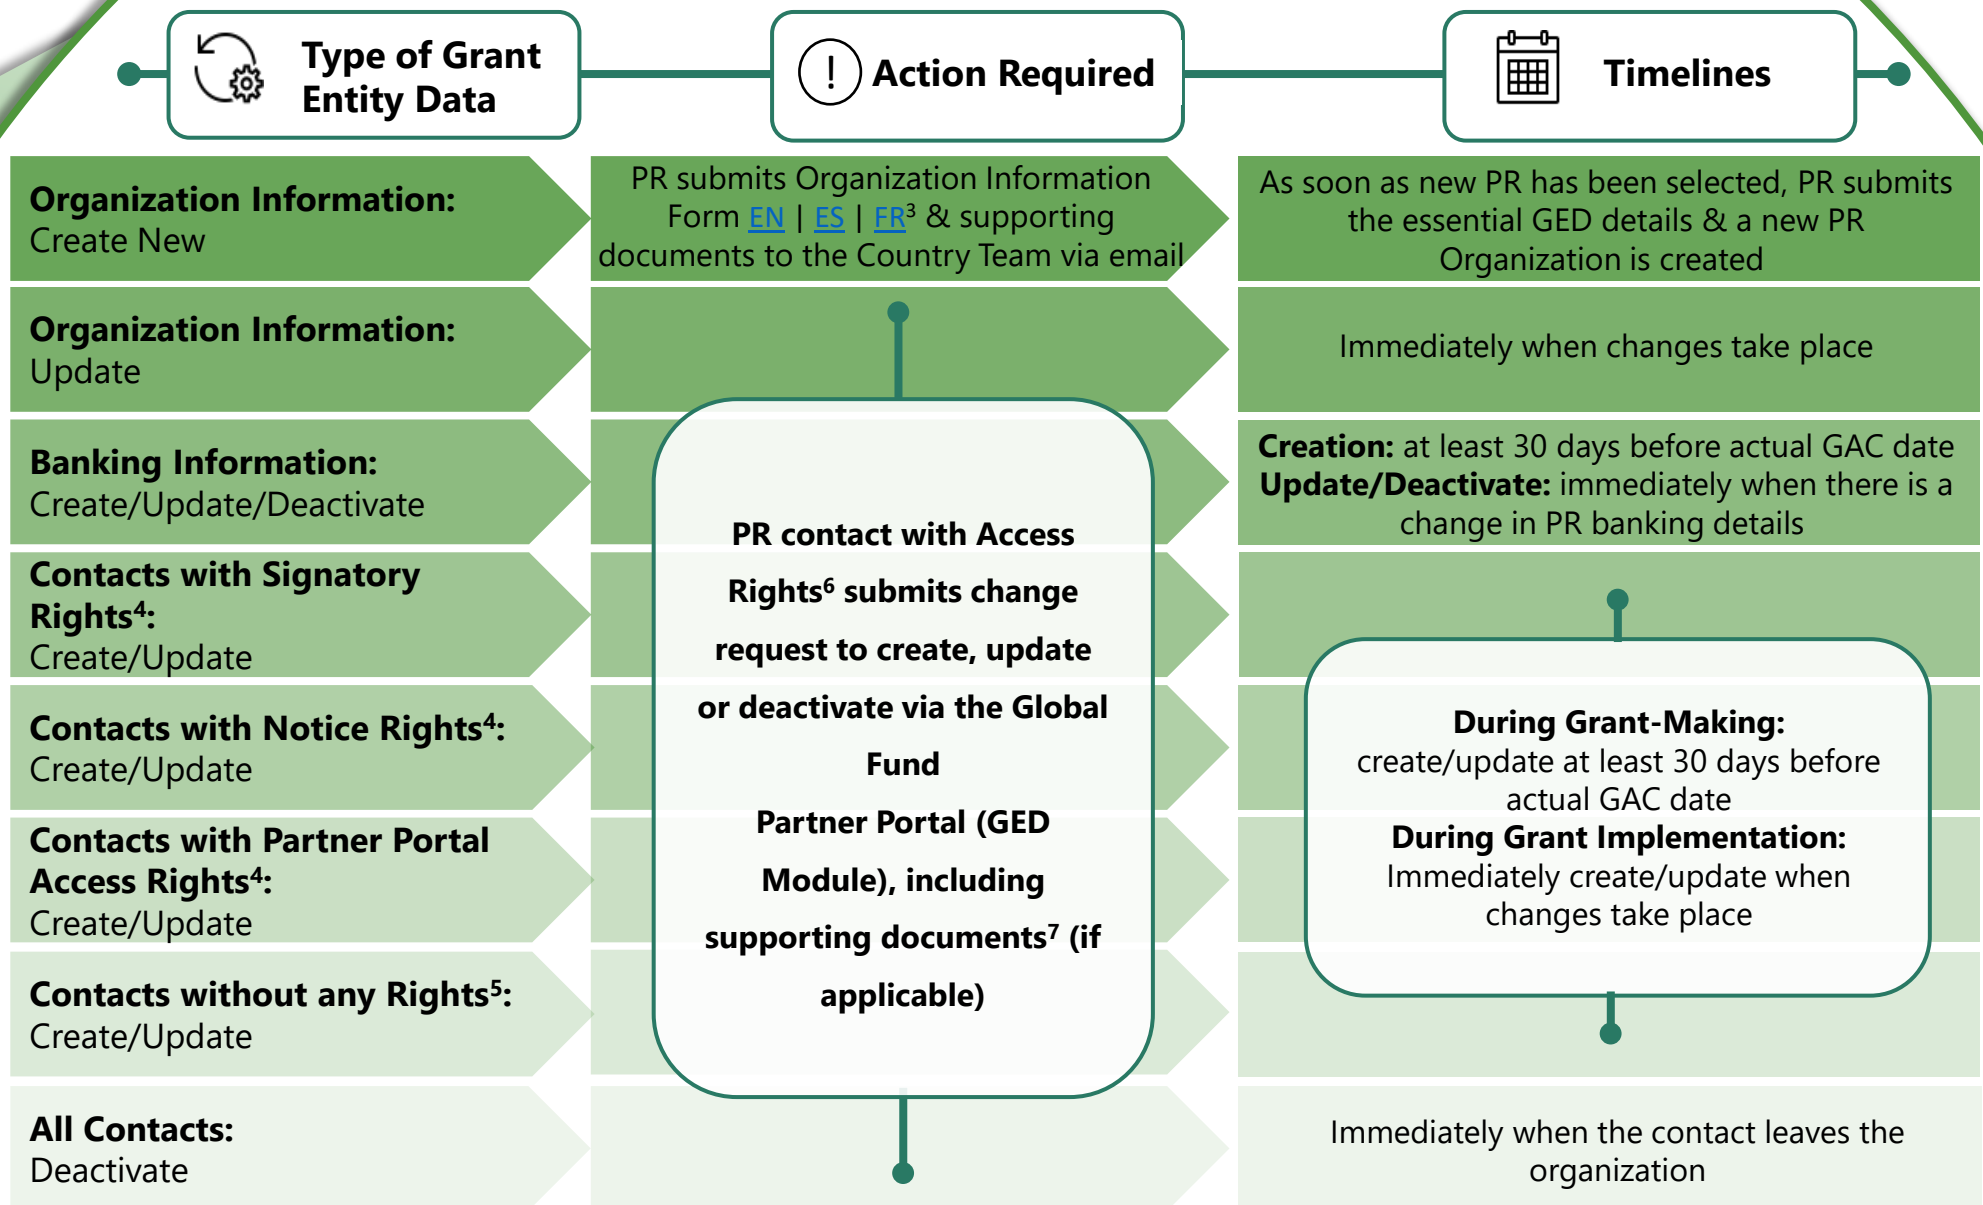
Type of Grant Entity Data

Action Required

Timelines

Organization Information:
Create New

PR submits Organization Information Form EN | ES | FR$^3$ & supporting documents to the Country Team via email

As soon as new PR has been selected, PR submits the essential GED details & a new PR Organization is created

Organization Information:
Update

Immediately when changes take place

Banking Information:
Create/Update/Deactivate

Creation: at least 30 days before actual GAC date
Update/Deactivate: immediately when there is a change in PR banking details

Contacts with Signatory Rights$^4$:
Create/Update

Contacts with Notice Rights$^4$:
Create/Update

Contacts with Partner Portal Access Rights$^4$:
Create/Update

Contacts without any Rights$^5$:
Create/Update

PR contact with Access Rights$^6$ submits change request to create, update or deactivate via the Global Fund Partner Portal (GED Module), including supporting documents$^7$ (if applicable)

During Grant-Making:
create/update at least 30 days before actual GAC date
During Grant Implementation:
Immediately create/update when changes take place

All Contacts:
Deactivate

Immediately when the contact leaves the organization